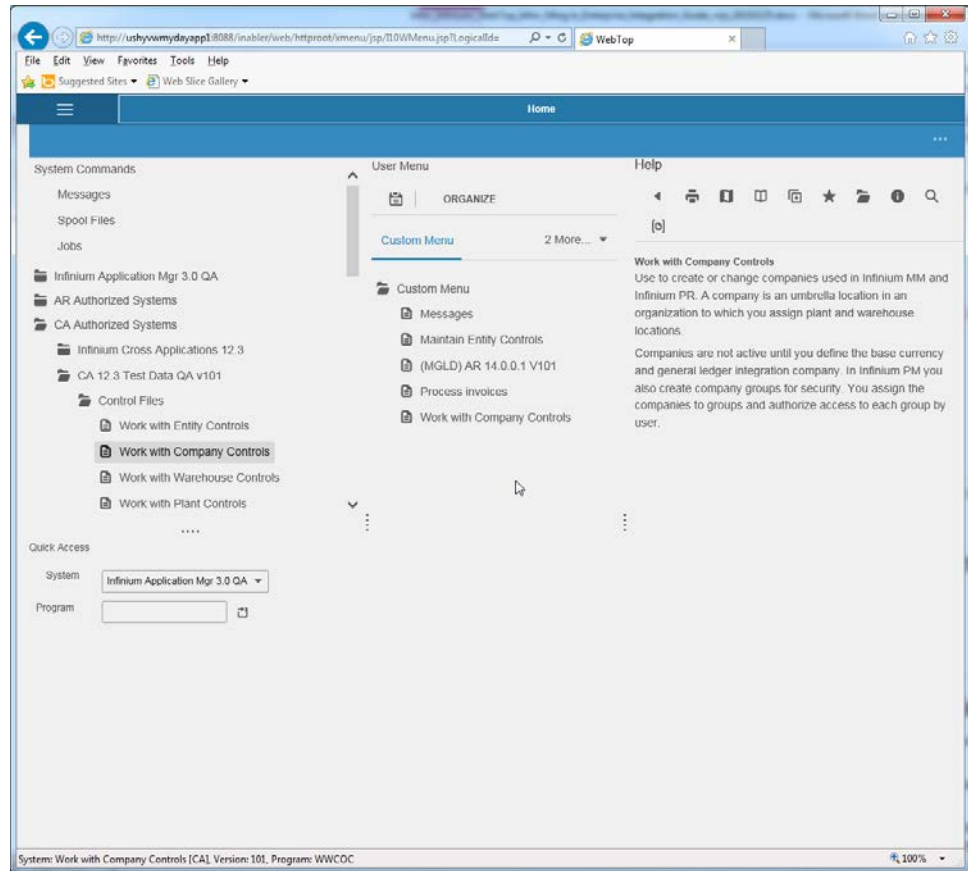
http://ushyvwmydayapp1:8088/inabler/web/httproot/xmenu/jsp/I10WMenu.jsp?LogicalId=
WebTop
File Edit View Favorites Tools Help
Suggested Sites ▾ Web Slice Gallery ▾

Home

...

System Commands
Messages
Spool Files
Jobs
Infinium Application Mgr 3.0 QA
AR Authorized Systems
CA Authorized Systems
Infinium Cross Applications 12.3
CA 12.3 Test Data QA v101
Control Files
Work with Entity Controls
Work with Company Controls
Work with Warehouse Controls
Work with Plant Controls
....
Quick Access
System Infinium Application Mgr 3.0 QA
Program

User Menu
ORGANIZE
Custom Menu 2 More...
Custom Menu
Messages
Maintain Entity Controls
(MGLD) AR 14.0.0.1 V101
Process invoices
Work with Company Controls

Help
Work with Company Controls
Use to create or change companies used in Infinium MM and Infinium PR. A company is an umbrella location in an organization to which you assign plant and warehouse locations.
Companies are not active until you define the base currency and general ledger integration company. In Infinium PM you also create company groups for security. You assign the companies to groups and authorize access to each group by user.

System: Work with Company Controls [CA], Version: 101, Program: WWCOC
100%